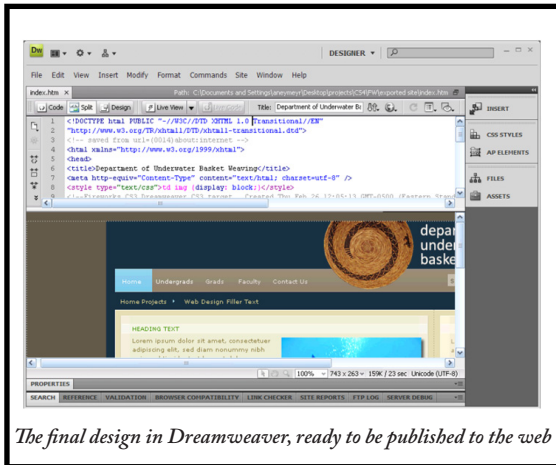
Dw DESIGNER ▾

File Edit View Insert Modify Format Commands Site Window Help

index.htm × Path: C:\Documents and Settings\aneymeyr\Desktop\projects\CS4\FW\exported site\index.htm

Code Split Design Live View Title: Department of Underwater Ba

1 <!DOCTYPE html PUBLIC "-//W3C//DTD XHTML 1.0 Transitional//EN"
2 "http://www.w3.org/TR/xhtml1/DTD/xhtml1-transitional.dtd">
3 <!-- saved from url=(0014)about:internet -->
4 <html xmlns="http://www.w3.org/1999/xhtml">
5 <head>
6 <title>Department of Underwater Basket Weaving</title>
7 <meta http-equiv="Content-Type" content="text/html; charset=utf-8" />
8 <style type="text/css">td img {display: block;}</style>
9 <!--Fireworks CS3 Dreamweaver CS3 target. Created Thu Feb 26 12:05:13 GMT-0500 (Eastern Sta

depar
under
baske

Home Undergrads Grads Faculty Contact Us

Home Projects » Web Design Filler Text

HEADING TEXT
Lorem ipsum dolor sit amet, consectetuer adipiscing elit, sed diam nonummy nibh

100% ▾ 743 x 263 ▾ 159K / 23 sec Unicode (UTF-8)

PROPERTIES

SEARCH REFERENCE VALIDATION BROWSER COMPATIBILITY LINK CHECKER SITE REPORTS FTP LOG SERVER DEBUG

INSERT
CSS STYLES
AP ELEMENTS
FILES
ASSETS

The final design in Dreamweaver, ready to be published to the web